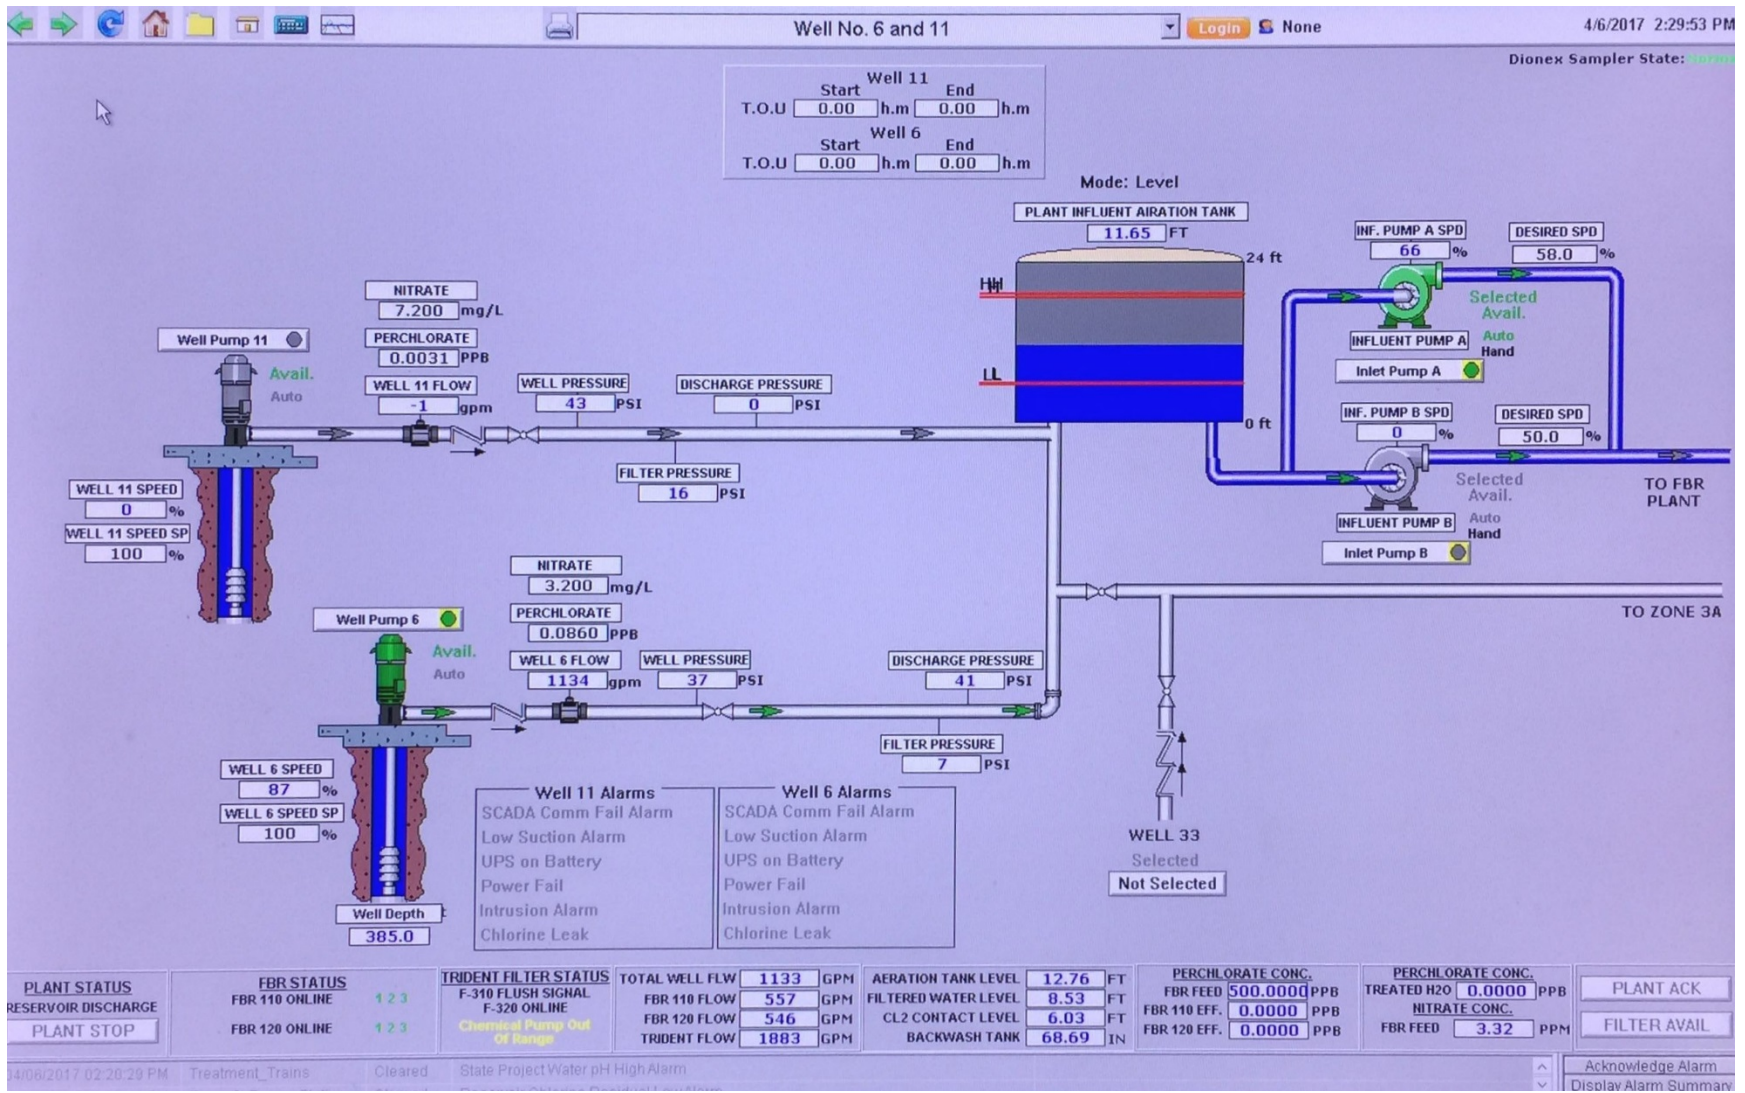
Well No. 6 and 11
Login None
4/6/2017 2:29:53 PM
Dionex Sampler State: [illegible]

Well 11
Start End
T.O.U 0.00 h.m 0.00 h.m
Well 6
Start End
T.O.U 0.00 h.m 0.00 h.m

Mode: Level

PLANT INFLUENT AIRATION TANK
11.65 FT
24 ft
HH
LL
0 ft

INF. PUMP A SPD
66 %
DESIRED SPD
58.0 %
Selected
Avail.
INFLUENT PUMP A
Auto
Hand
Inlet Pump A

INF. PUMP B SPD
0 %
DESIRED SPD
50.0 %
Selected
Avail.
INFLUENT PUMP B
Auto
Hand
Inlet Pump B

TO FBR PLANT

NITRATE
7.200 mg/L
PERCHLORATE
0.0031 PPB
Well Pump 11
Avail.
Auto
WELL 11 FLOW
-1 gpm
WELL PRESSURE
43 PSI
DISCHARGE PRESSURE
0 PSI
FILTER PRESSURE
16 PSI

WELL 11 SPEED
0 %
WELL 11 SPEED SP
100 %

NITRATE
3.200 mg/L
PERCHLORATE
0.0860 PPB
Well Pump 6
Avail.
Auto
WELL 6 FLOW
1134 gpm
WELL PRESSURE
37 PSI
DISCHARGE PRESSURE
41 PSI
FILTER PRESSURE
7 PSI

TO ZONE 3A

WELL 6 SPEED
87 %
WELL 6 SPEED SP
100 %
Well Depth
385.0

Well 11 Alarms
SCADA Comm Fail Alarm
Low Suction Alarm
UPS on Battery
Power Fail
Intrusion Alarm
Chlorine Leak

Well 6 Alarms
SCADA Comm Fail Alarm
Low Suction Alarm
UPS on Battery
Power Fail
Intrusion Alarm
Chlorine Leak

WELL 33
Selected
Not Selected

PLANT STATUS
RESERVOIR DISCHARGE
PLANT STOP

FBR STATUS
FBR 110 ONLINE 1 2 3
FBR 120 ONLINE 1 2 3

TRIDENT FILTER STATUS
F-310 FLUSH SIGNAL
F-320 ONLINE
Chemical Pump Out Of Range

| TOTAL WELL FLW | 1133 | GPM |
|---|---|---|
| FBR 110 FLOW | 557 | GPM |
| FBR 120 FLOW | 546 | GPM |
| TRIDENT FLOW | 1883 | GPM |

| AERATION TANK LEVEL | 12.76 | FT |
|---|---|---|
| FILTERED WATER LEVEL | 8.53 | FT |
| CL2 CONTACT LEVEL | 6.03 | FT |
| BACKWASH TANK | 68.69 | IN |

PERCHLORATE CONC.
FBR FEED 500.0000 PPB
FBR 110 EFF. 0.0000 PPB
FBR 120 EFF. 0.0000 PPB

PERCHLORATE CONC.
TREATED H20 0.0000 PPB
NITRATE CONC.
FBR FEED 3.32 PPM

PLANT ACK
FILTER AVAIL

04/06/2017 02:20:29 PM Treatment_Trains Cleared State Project Water pH High Alarm
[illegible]
Acknowledge Alarm
Display Alarm Summary